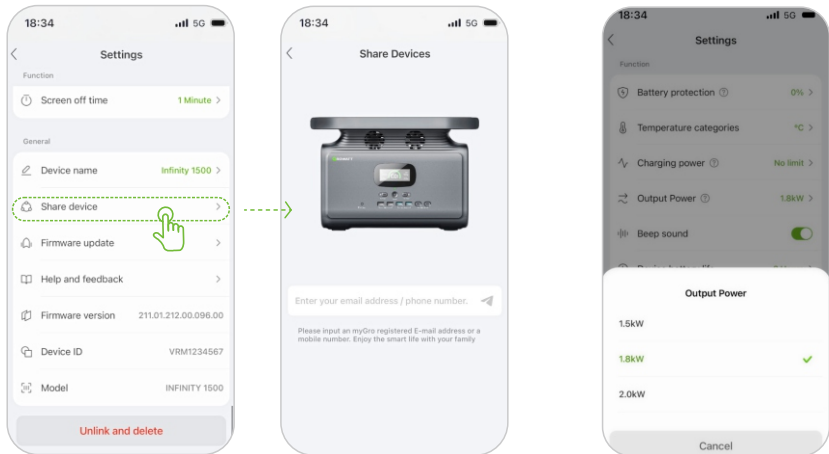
18:34 5G

Settings

Function

Screen off time 1 Minute

General

Device name Infinity 1500

Share device

Firmware update

Help and feedback

Firmware version 211.01.212.00.096.00

Device ID VRM1234567

Model INFINITY 1500

Unlink and delete

18:34 5G

Share Devices

Enter your email address / phone number.

Please input an myGro registered E-mail address or a mobile number. Enjoy the smart life with your family

18:34 5G

Settings

Function

Battery protection 0%

Temperature categories °C

Charging power No limit

Output Power 1.8kW

Beep sound

Output Power

1.5kW

1.8kW

2.0kW

Cancel